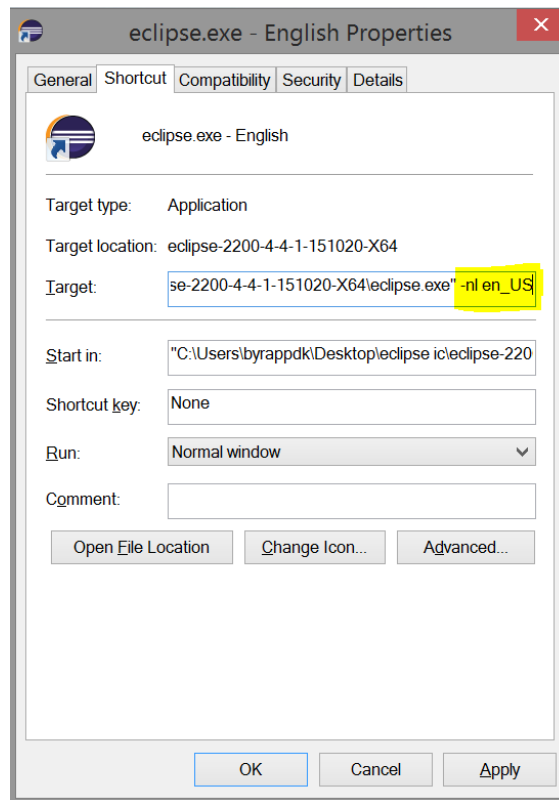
eclipse.exe - English Properties

X

General | Shortcut | Compatibility | Security | Details

eclipse.exe - English

Target type: Application

Target location: eclipse-2200-4-4-1-151020-X64

Target: se-2200-4-4-1-151020-X64\eclipse.exe" -nl en_US

Start in: "C:\Users\byrappdk\Desktop\eclipse ic\eclipse-220

Shortcut key: None

Run: Normal window

Comment:

Open File Location | Change Icon... | Advanced...

OK | Cancel | Apply